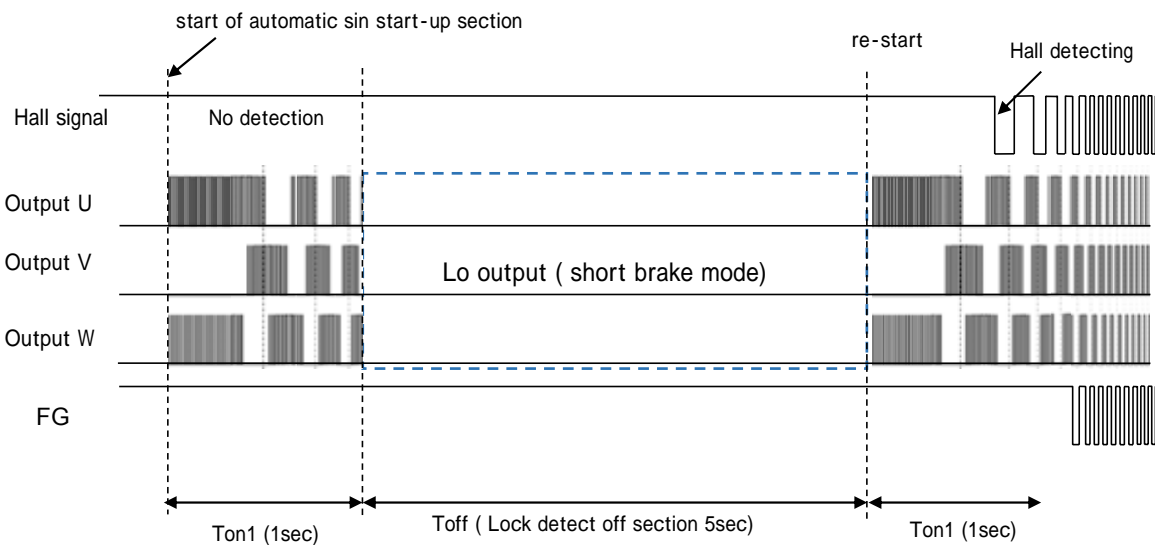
start of automatic sin start-up section

re-start

Hall detecting

Hall signal

No detection

Output U

Output V

Lo output ( short brake mode)

Output W

FG

Ton1 (1sec)

Toff ( Lock detect off section 5sec)

Ton1 (1sec)